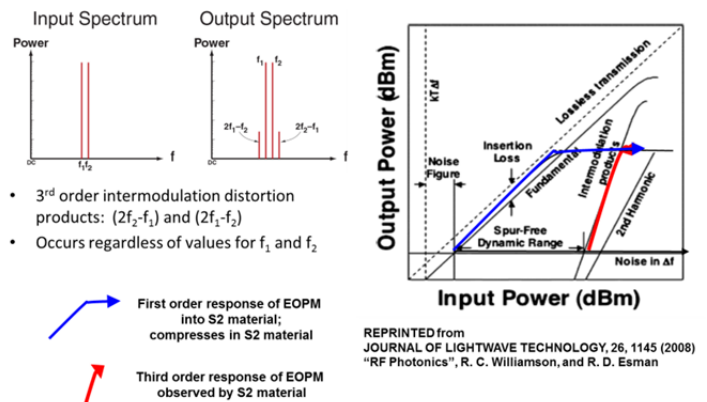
Input Spectrum

Power

DC

$f_1f_2$

f

Output Spectrum

Power

$f_1$ $f_2$

$2f_1-f_2$

$2f_2-f_1$

DC

f

• 3rd order intermodulation distortion products: $(2f_2-f_1)$ and $(2f_1-f_2)$

• Occurs regardless of values for $f_1$ and $f_2$

First order response of EOPM into S2 material; compresses in S2 material

Third order response of EOPM observed by S2 material

Output Power (dBm)

kTΔf

Lossless transmission

Insertion Loss

Noise Figure

Fundamental

Intermodulation products

2nd Harmonic

Spur-Free Dynamic Range

Noise in Δf

Input Power (dBm)

REPRINTED from
JOURNAL OF LIGHTWAVE TECHNOLOGY, 26, 1145 (2008)
"RF Photonics", R. C. Williamson, and R. D. Esman